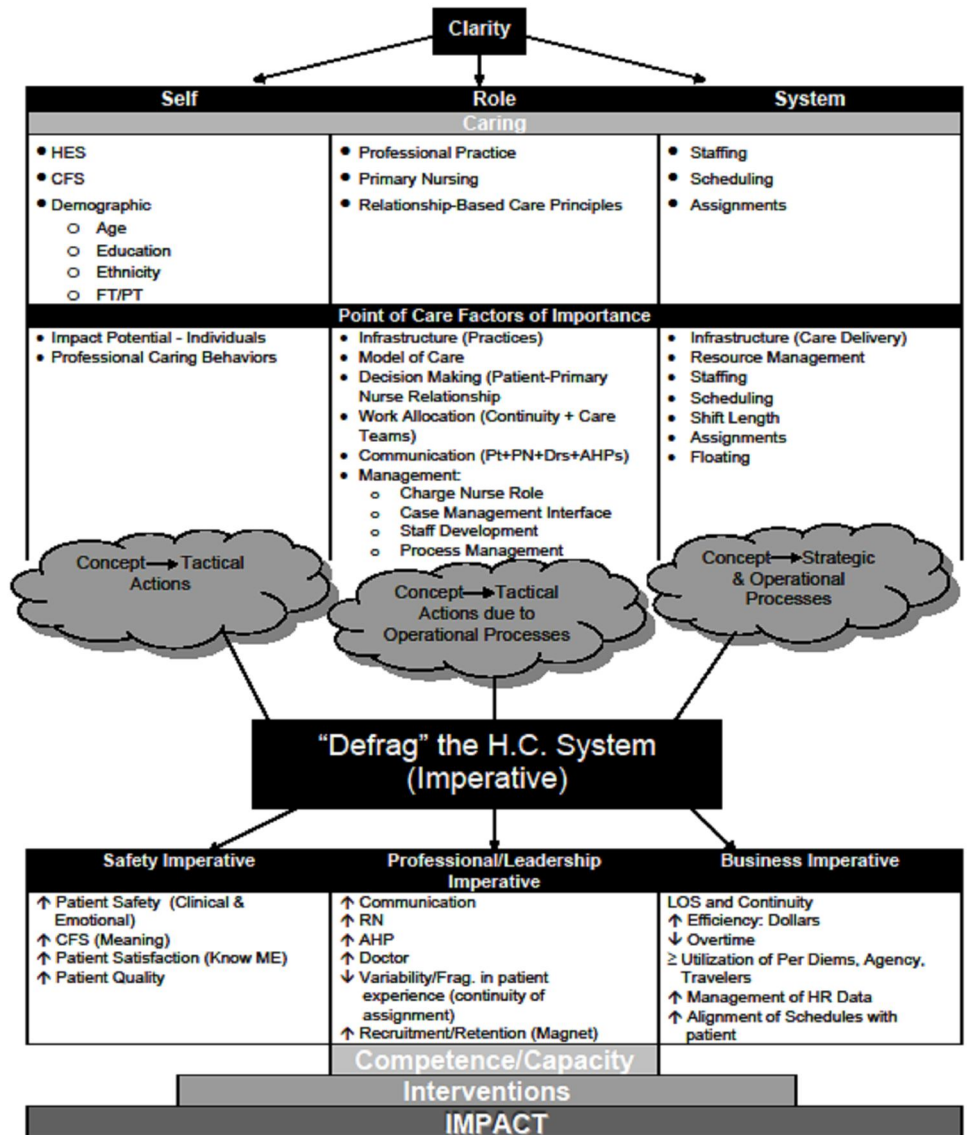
Clarity

Self

Role

System

Caring

- HES
- CFS
- Demographic
  - Age
  - Education
  - Ethnicity
  - FT/PT

- Professional Practice
- Primary Nursing
- Relationship-Based Care Principles

- Staffing
- Scheduling
- Assignments

Point of Care Factors of Importance

- Impact Potential - Individuals
- Professional Caring Behaviors

- Infrastructure (Practices)
- Model of Care
- Decision Making (Patient-Primary Nurse Relationship
- Work Allocation (Continuity + Care Teams)
- Communication (Pt+PN+Drs+AHPs)
- Management:
  - Charge Nurse Role
  - Case Management Interface
  - Staff Development
  - Process Management

- Infrastructure (Care Delivery)
- Resource Management
- Staffing
- Scheduling
- Shift Length
- Assignments
- Floating

Concept → Tactical Actions

Concept → Tactical Actions due to Operational Processes

Concept → Strategic & Operational Processes

"Defrag" the H.C. System (Imperative)

Safety Imperative

Professional/Leadership Imperative

Business Imperative

↑ Patient Safety (Clinical & Emotional)
↑ CFS (Meaning)
↑ Patient Satisfaction (Know ME)
↑ Patient Quality

↑ Communication
↑ RN
↑ AHP
↑ Doctor
↓ Variability/Frag. in patient experience (continuity of assignment)
↑ Recruitment/Retention (Magnet)

LOS and Continuity
↑ Efficiency: Dollars
↓ Overtime
≥ Utilization of Per Diems, Agency, Travelers
↑ Management of HR Data
↑ Alignment of Schedules with patient

Competence/Capacity

Interventions

IMPACT